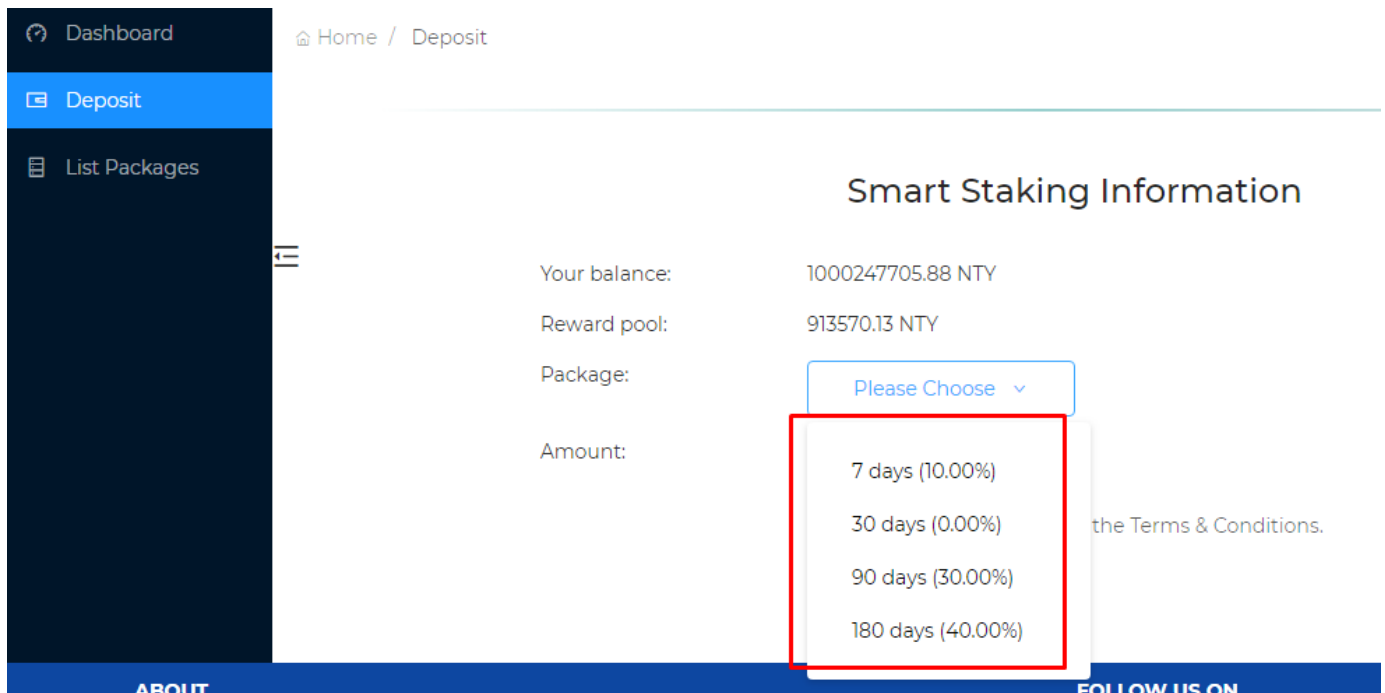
Dashboard
Deposit
List Packages

Home / Deposit

Smart Staking Information

Your balance: 1000247705.88 NTY
Reward pool: 913570.13 NTY
Package: Please Choose
Amount:

7 days (10.00%)
30 days (0.00%)
90 days (30.00%)
180 days (40.00%)

the Terms & Conditions.

ABOUT
FOLLOW US ON